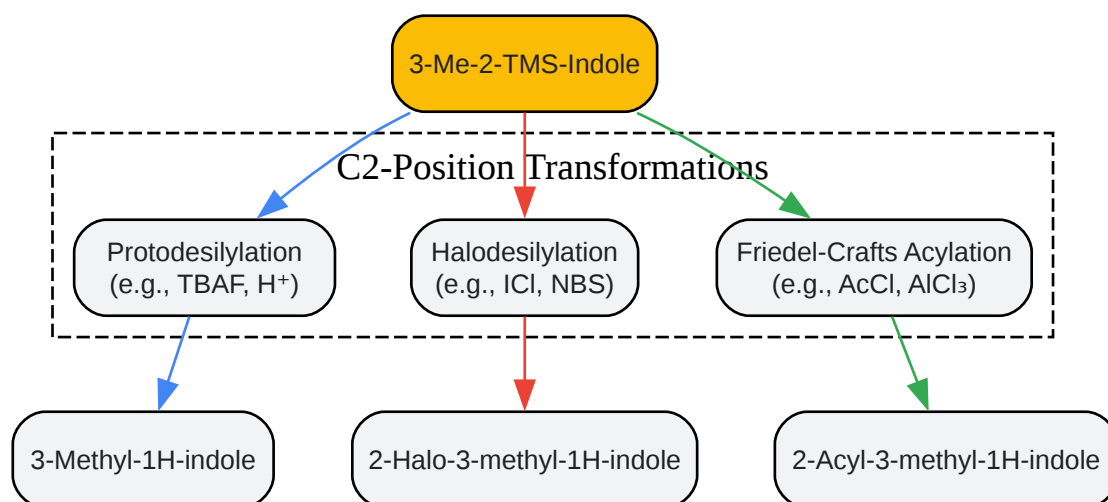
3-Me-2-TMS-Indole

C2-Position Transformations

Protodesilylation
(e.g., TBAF, $H^+$)

Halodesilylation
(e.g., ICl, NBS)

Friedel-Crafts Acylation
(e.g., AcCl, $AlCl_3$)

3-Methyl-1H-indole

2-Halo-3-methyl-1H-indole

2-Acyl-3-methyl-1H-indole